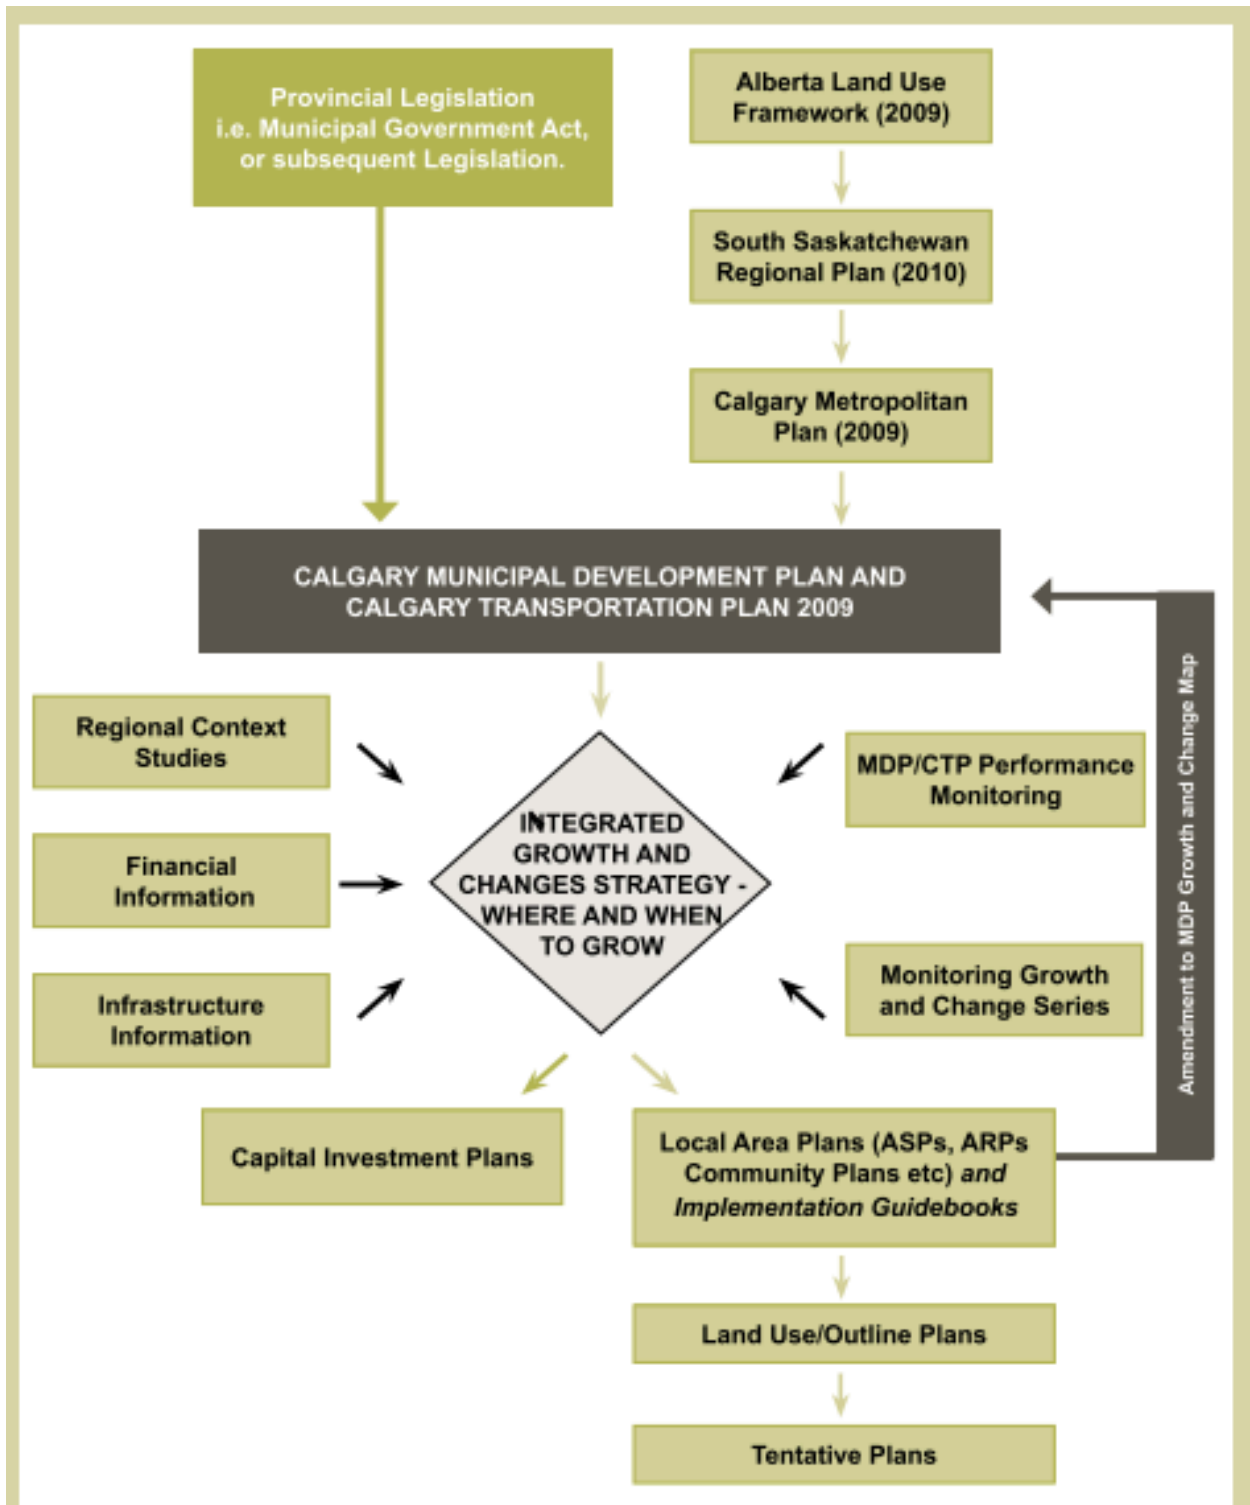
Provincial Legislation
i.e. Municipal Government Act, or subsequent Legislation.

Alberta Land Use Framework (2009)

South Saskatchewan Regional Plan (2010)

Calgary Metropolitan Plan (2009)

CALGARY MUNICIPAL DEVELOPMENT PLAN AND CALGARY TRANSPORTATION PLAN 2009

Amendment to MDP Growth and Change Map

Regional Context Studies

Financial Information

Infrastructure Information

INTEGRATED GROWTH AND CHANGES STRATEGY - WHERE AND WHEN TO GROW

MDP/CTP Performance Monitoring

Monitoring Growth and Change Series

Capital Investment Plans

Local Area Plans (ASPs, ARPs Community Plans etc) and Implementation Guidebooks

Land Use/Outline Plans

Tentative Plans